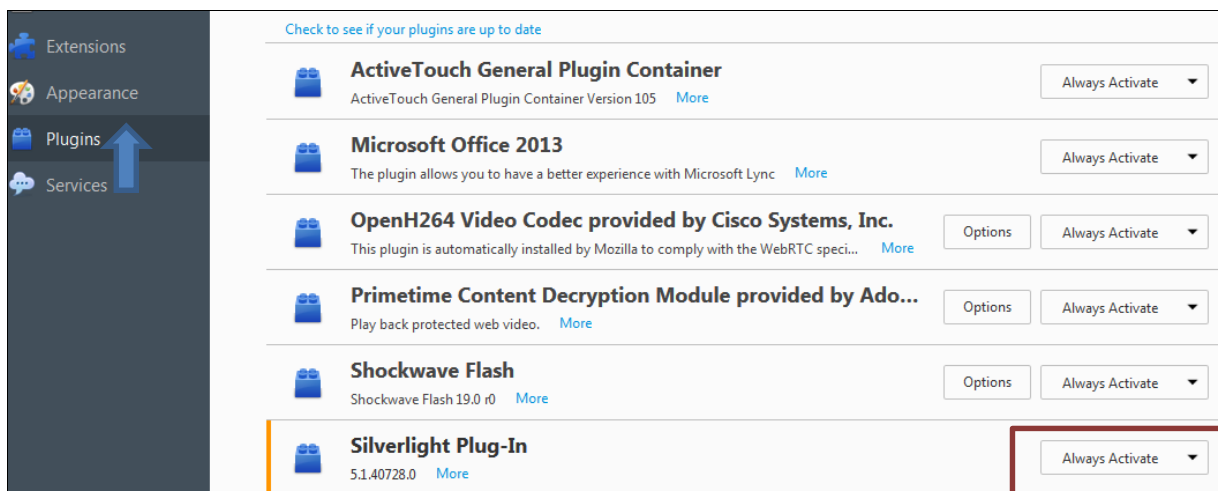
Extensions
Appearance
Plugins
Services

Check to see if your plugins are up to date

ActiveTouch General Plugin Container
ActiveTouch General Plugin Container Version 105 More
Always Activate

Microsoft Office 2013
The plugin allows you to have a better experience with Microsoft Lync More
Always Activate

OpenH264 Video Codec provided by Cisco Systems, Inc.
This plugin is automatically installed by Mozilla to comply with the WebRTC speci... More
Options
Always Activate

Primetime Content Decryption Module provided by Ado...
Play back protected web video. More
Options
Always Activate

Shockwave Flash
Shockwave Flash 19.0 r0 More
Options
Always Activate

Silverlight Plug-In
5.1.40728.0 More
Always Activate